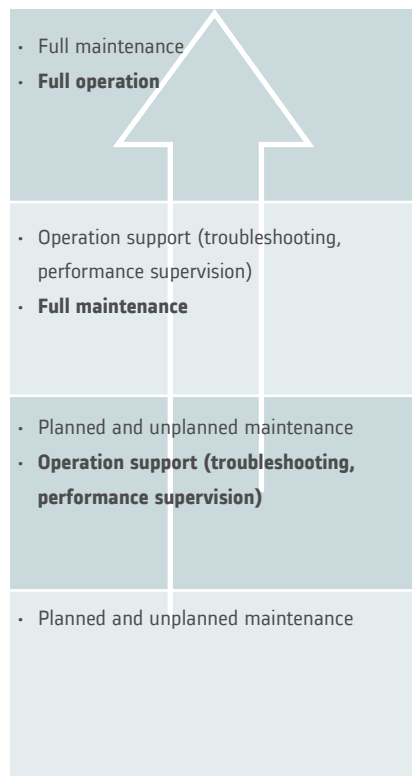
• Full maintenance
• **Full operation**

• Operation support (troubleshooting, performance supervision)
• **Full maintenance**

• Planned and unplanned maintenance
• **Operation support (troubleshooting, performance supervision)**

• Planned and unplanned maintenance